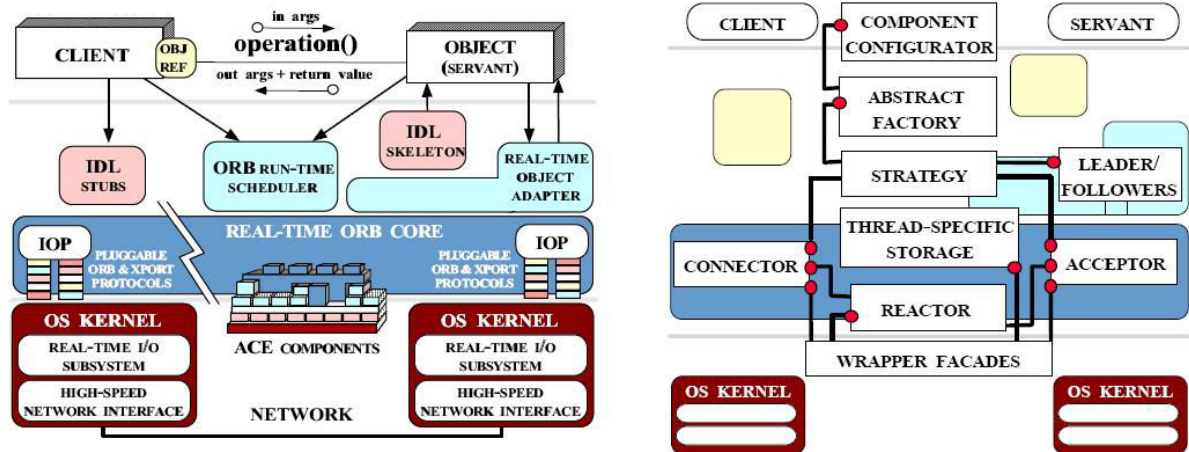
in args
operation()
CLIENT
OBJ REF
out args + return value
OBJECT (SERVANT)
IDL STUBS
ORB RUN-TIME SCHEDULER
IDL SKELETON
REAL-TIME OBJECT ADAPTER
REAL-TIME ORB CORE
IOP
PLUGGABLE ORB & XPORT PROTOCOLS
PLUGGABLE ORB & XPORT PROTOCOLS
IOP
OS KERNEL
REAL-TIME I/O SUBSYSTEM
HIGH-SPEED NETWORK INTERFACE
ACE COMPONENTS
OS KERNEL
REAL-TIME I/O SUBSYSTEM
HIGH-SPEED NETWORK INTERFACE
NETWORK

CLIENT
COMPONENT CONFIGURATOR
SERVANT
ABSTRACT FACTORY
STRATEGY
LEADER/ FOLLOWERS
THREAD-SPECIFIC STORAGE
CONNECTOR
ACCEPTOR
REACTOR
WRAPPER FACADES
OS KERNEL
OS KERNEL